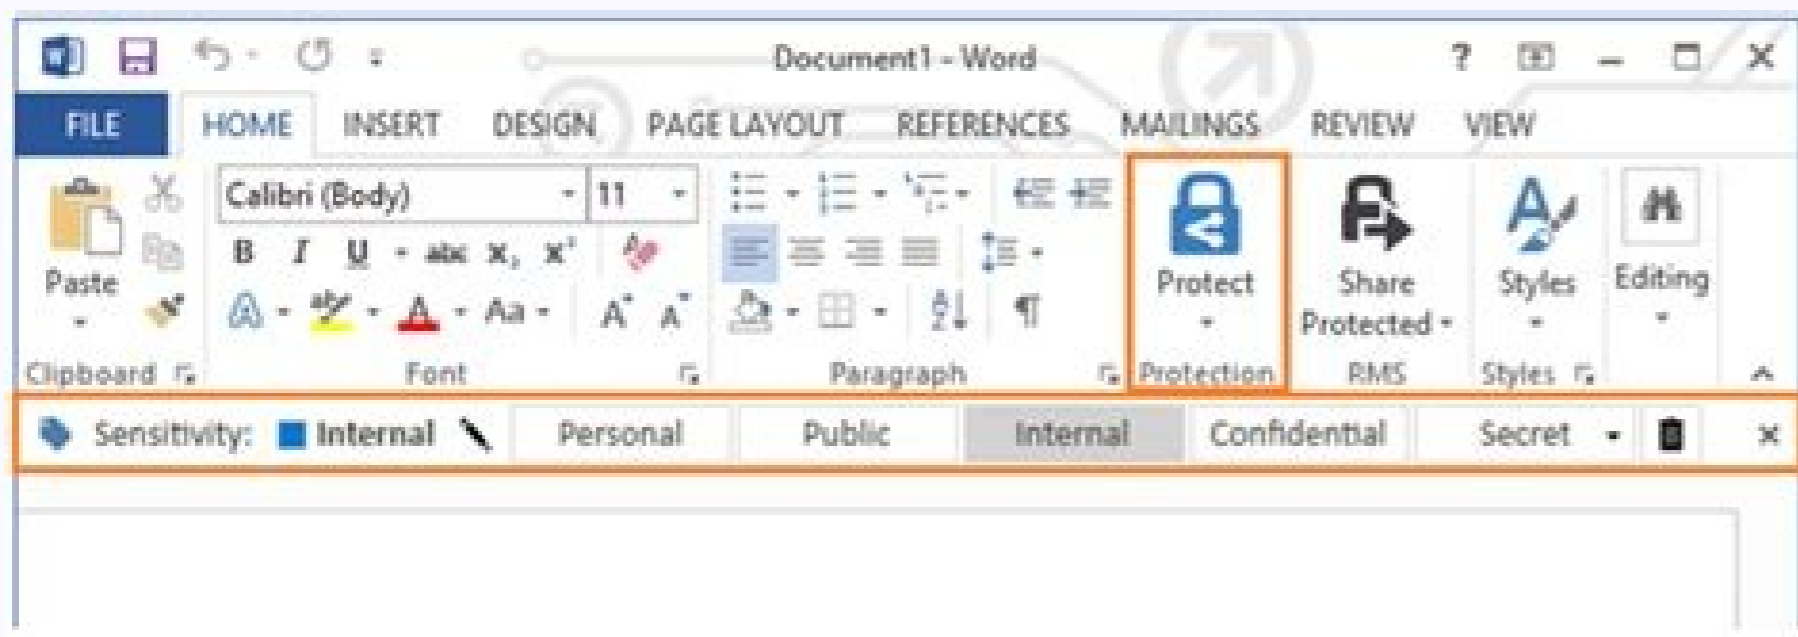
Document1 - Word

? – ☐ ×

FILE HOME INSERT DESIGN PAGE LAYOUT REFERENCES MAILINGS REVIEW VIEW

Paste

Calibri (Body) 11

B I U abc $x_2$ $x^2$

Aa

Protect

Share Protected

Styles

Editing

Clipboard Font Paragraph Protection RMS Styles

Sensitivity: Internal Personal Public Internal Confidential Secret ×